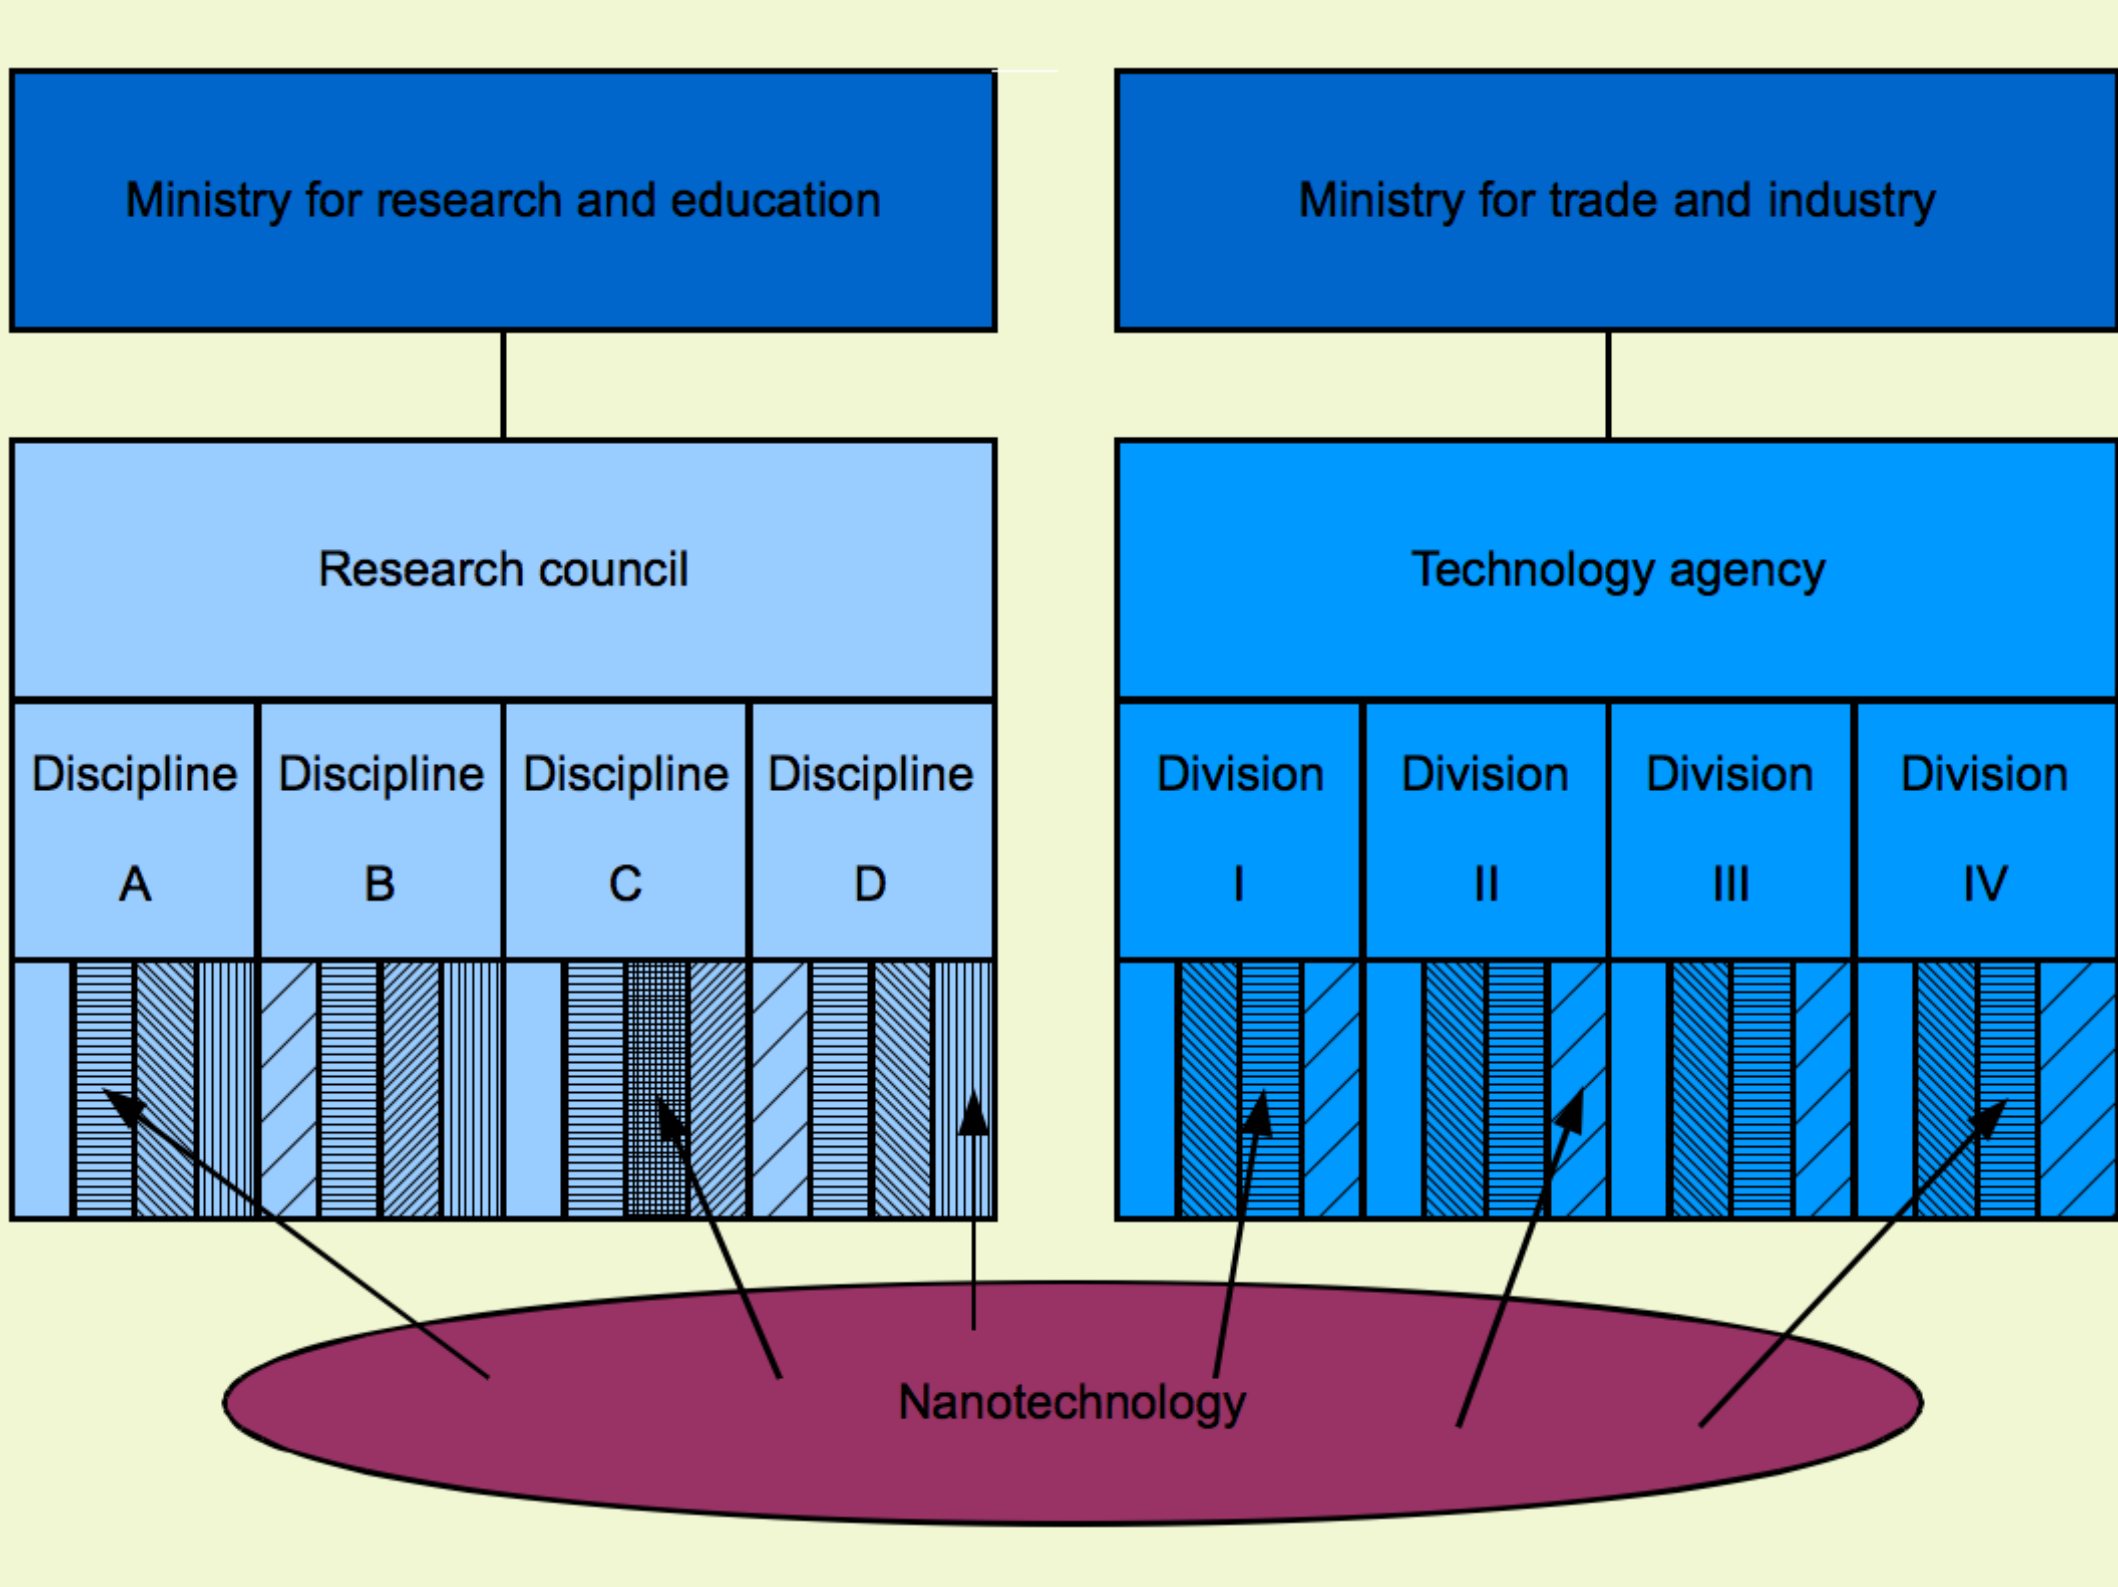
Ministry for research and education

Ministry for trade and industry

Research council

Technology agency

Discipline A

Discipline B

Discipline C

Discipline D

Division I

Division II

Division III

Division IV

Nanotechnology